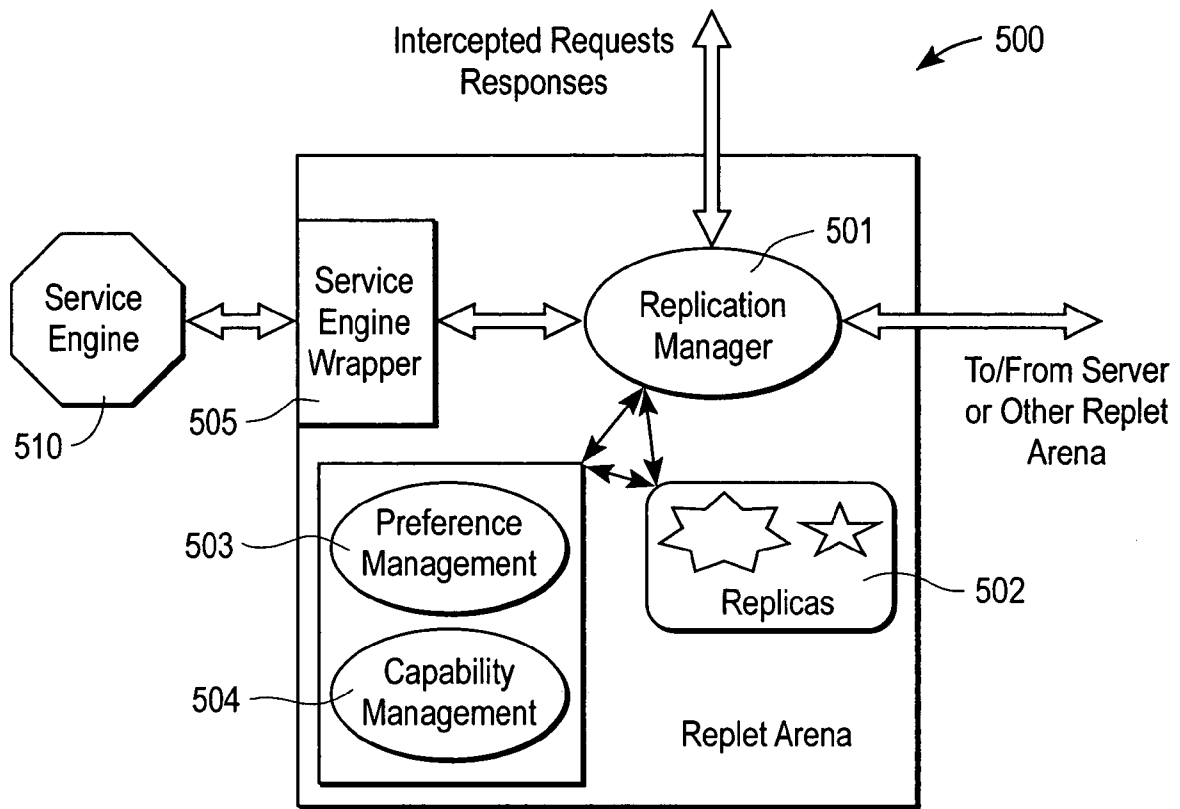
Intercepted Requests
Responses

500

501

Service Engine

Service Engine Wrapper

Replication Manager

To/From Server or Other Replet Arena

505

510

503

Preference Management

Replicas

502

504

Capability Management

Replet Arena